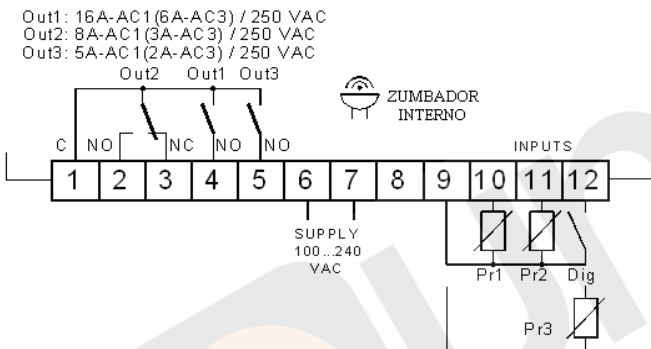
Out1: 16A-AC1(6A-AC3) / 250 VAC
Out2: 8A-AC1(3A-AC3) / 250 VAC
Out3: 5A-AC1(2A-AC3) / 250 VAC

Out2 Out1 Out3

ZUMBADOR INTERNO

C NO NC NO NO

INPUTS

1 2 3 4 5 6 7 8 9 10 11 12

SUPPLY 100...240 VAC

Pr1 Pr2 Dig

Pr3